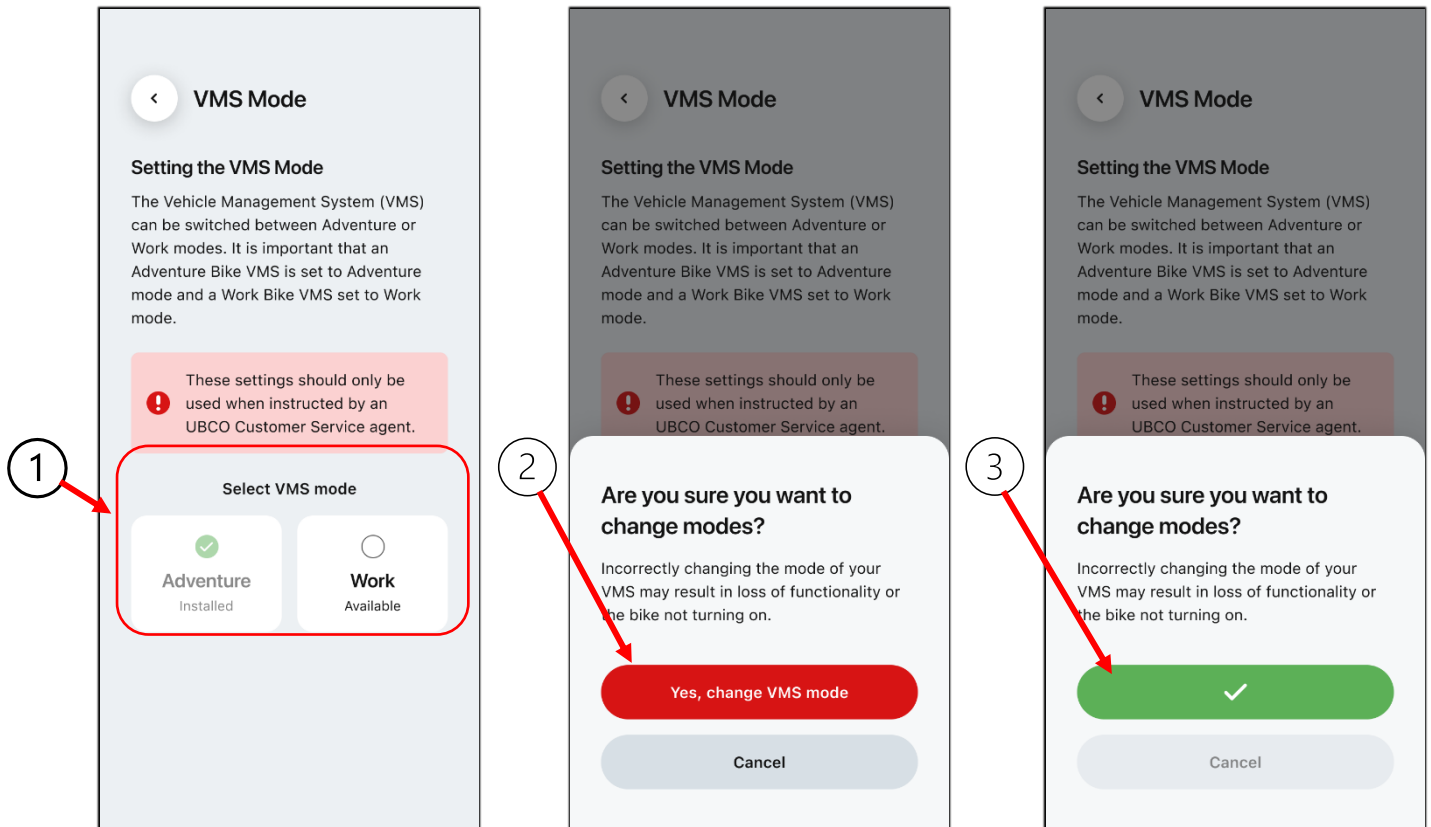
VMS Mode

Setting the VMS Mode

The Vehicle Management System (VMS) can be switched between Adventure or Work modes. It is important that an Adventure Bike VMS is set to Adventure mode and a Work Bike VMS set to Work mode.

These settings should only be used when instructed by an UBCO Customer Service agent.

1

Select VMS mode

Adventure
Installed

Work
Available

VMS Mode

Setting the VMS Mode

The Vehicle Management System (VMS) can be switched between Adventure or Work modes. It is important that an Adventure Bike VMS is set to Adventure mode and a Work Bike VMS set to Work mode.

These settings should only be used when instructed by an UBCO Customer Service agent.

2

Are you sure you want to change modes?

Incorrectly changing the mode of your VMS may result in loss of functionality or the bike not turning on.

Yes, change VMS mode

Cancel

VMS Mode

Setting the VMS Mode

The Vehicle Management System (VMS) can be switched between Adventure or Work modes. It is important that an Adventure Bike VMS is set to Adventure mode and a Work Bike VMS set to Work mode.

These settings should only be used when instructed by an UBCO Customer Service agent.

3

Are you sure you want to change modes?

Incorrectly changing the mode of your VMS may result in loss of functionality or the bike not turning on.

Cancel